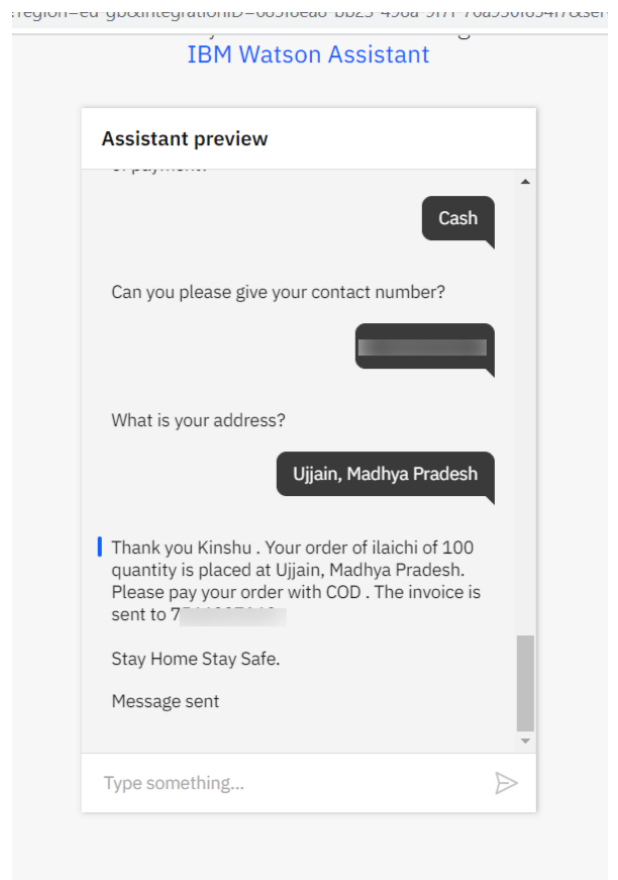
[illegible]region=eu-gb&integrationID=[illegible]
IBM Watson Assistant

Assistant preview

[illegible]

Cash

Can you please give your contact number?

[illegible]

What is your address?

Ujjain, Madhya Pradesh

Thank you Kinshu . Your order of ilaichi of 100 quantity is placed at Ujjain, Madhya Pradesh. Please pay your order with COD . The invoice is sent to 7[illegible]

Stay Home Stay Safe.

Message sent

Type something...